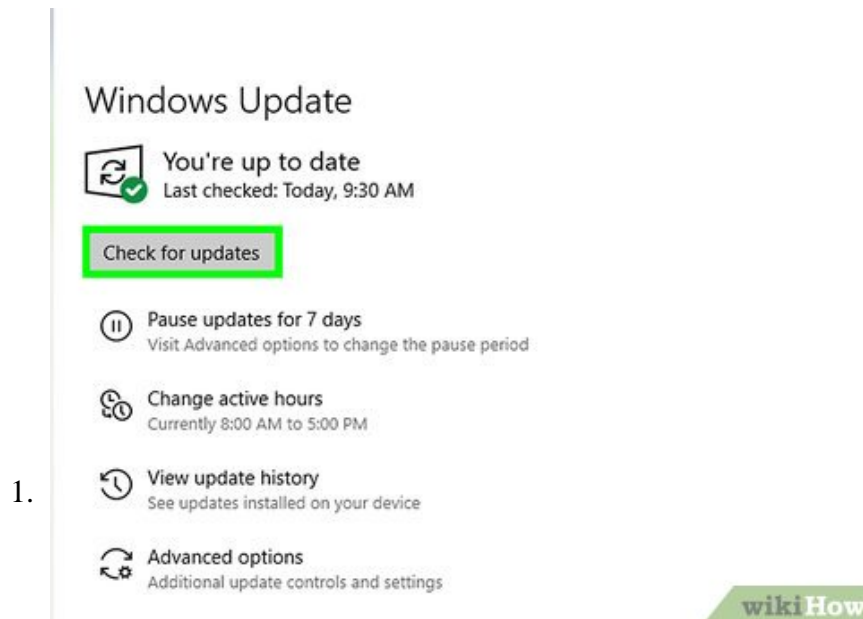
1.

Windows Update

You're up to date
Last checked: Today, 9:30 AM

Check for updates

Pause updates for 7 days
Visit Advanced options to change the pause period

Change active hours
Currently 8:00 AM to 5:00 PM

View update history
See updates installed on your device

Advanced options
Additional update controls and settings

wikiHow